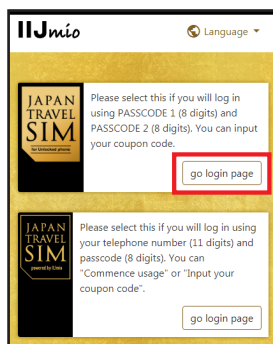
IIJmio

Language

JAPAN TRAVEL SIM for Unlocked phone

Please select this if you will log in using PASSCODE 1 (8 digits) and PASSCODE 2 (8 digits). You can input your coupon code.

go login page

JAPAN TRAVEL SIM powered by IIJmio

Please select this if you will log in using your telephone number (11 digits) and passcode (8 digits). You can "Commence usage" or "Input your coupon code".

go login page